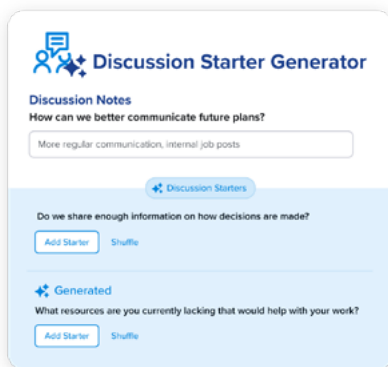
Discussion Starter Generator

Discussion Notes

How can we better communicate future plans?

More regular communication, internal job posts

Discussion Starters

Do we share enough information on how decisions are made?

Add Starter Shuffle

Generated

What resources are you currently lacking that would help with your work?

Add Starter Shuffle